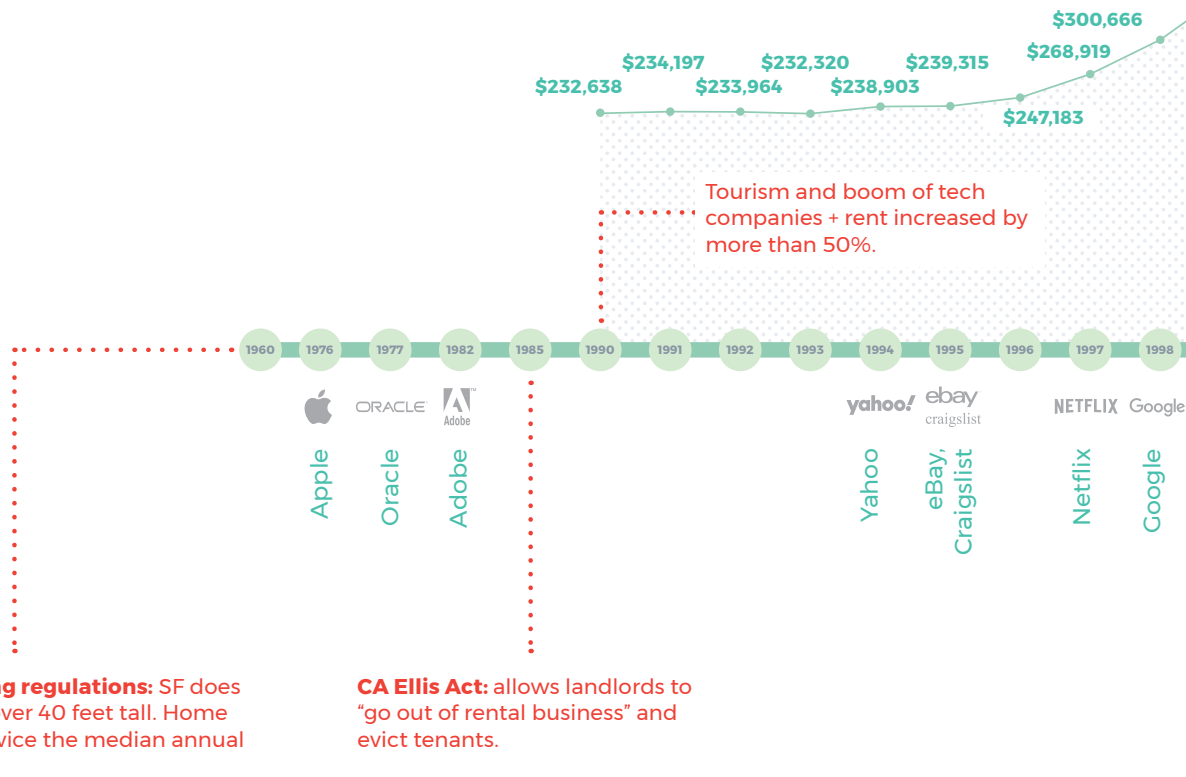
$300,666
$234,197
$232,320
$239,315
$268,919
$232,638
$233,964
$238,903
$247,183

Tourism and boom of tech companies + rent increased by more than 50%.

1960 1976 1977 1982 1985 1990 1991 1992 1993 1994 1995 1996 1997 1998

ORACLE Adobe yahoo! ebay craigslist NETFLIX Google

Apple
Oracle
Adobe
Yahoo
eBay, Craigslist
Netflix
Google

g regulations: SF does ver 40 feet tall. Home vice the median annual

CA Ellis Act: allows landlords to "go out of rental business" and evict tenants.